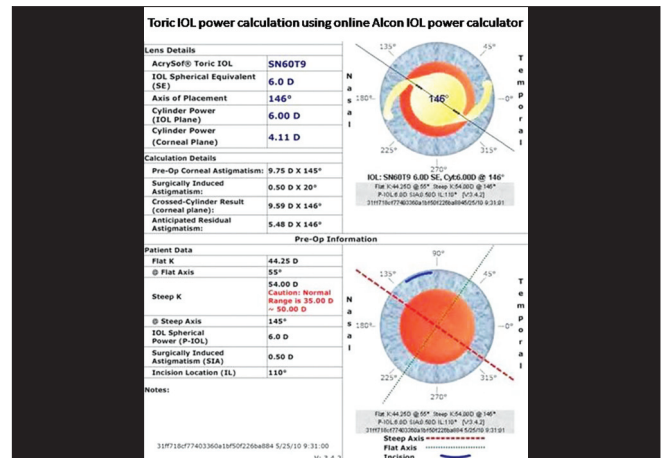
Toric IOL power calculation using online Alcon IOL power calculator

Lens Details

| | |
|---|---|
| AcrySof® Toric IOL | SN60T9 |
| IOL Spherical Equivalent (SE) | 6.0 D |
| Axis of Placement | 146° |
| Cylinder Power (IOL Plane) | 6.00 D |
| Cylinder Power (Corneal Plane) | 4.11 D |

Calculation Details

| | |
|---|---|
| Pre-Op Corneal Astigmatism: | 9.75 D X 145° |
| Surgically Induced Astigmatism: | 0.50 D X 20° |
| Crossed-Cylinder Result (corneal plane): | 9.59 D X 146° |
| Anticipated Residual Astigmatism: | 5.48 D X 146° |

N a s a l

135° 45° 180° 146° 0° 225° 270° 315°

T e m p o r a l

IOL: SN60T9 6.0D SE, Cyl:6.00D @ 146°
Flat K:44.25D @ 55° Steep K:54.00D @ 146°
P-IOL:6.0D SIA:0.50D IL:110° [V3.4.2]
31ff718cf77403360a1bf50f226ba8845/25/10 9:31:01

Pre-Op Information

Patient Data

| | |
|---|---|
| Flat K | 44.25 D |
| @ Flat Axis | 55° |
| Steep K | 54.00 D Caution: Normal Range is 35.00 D - 50.00 D |
| @ Steep Axis | 145° |
| IOL Spherical Power (P-IOL) | 6.0 D |
| Surgically Induced Astigmatism (SIA) | 0.50 D |
| Incision Location (IL) | 110° |

Notes:

N a s a l

90° 135° 45° 180° 0° 225° 270° 315°

T e m p o r a l

Flat K:44.25D @ 55° Steep K:54.00D @ 146°
P-IOL:6.0D SIA:0.50D IL:110° [V3.4.2]
31ff718cf77403360a1bf50f226ba884 5/25/10 9:31:01

Steep Axis
Flat Axis
Incision

31ff718cf77403360a1bf50f226ba884 5/25/10 9:31:00

V: 3.4.2